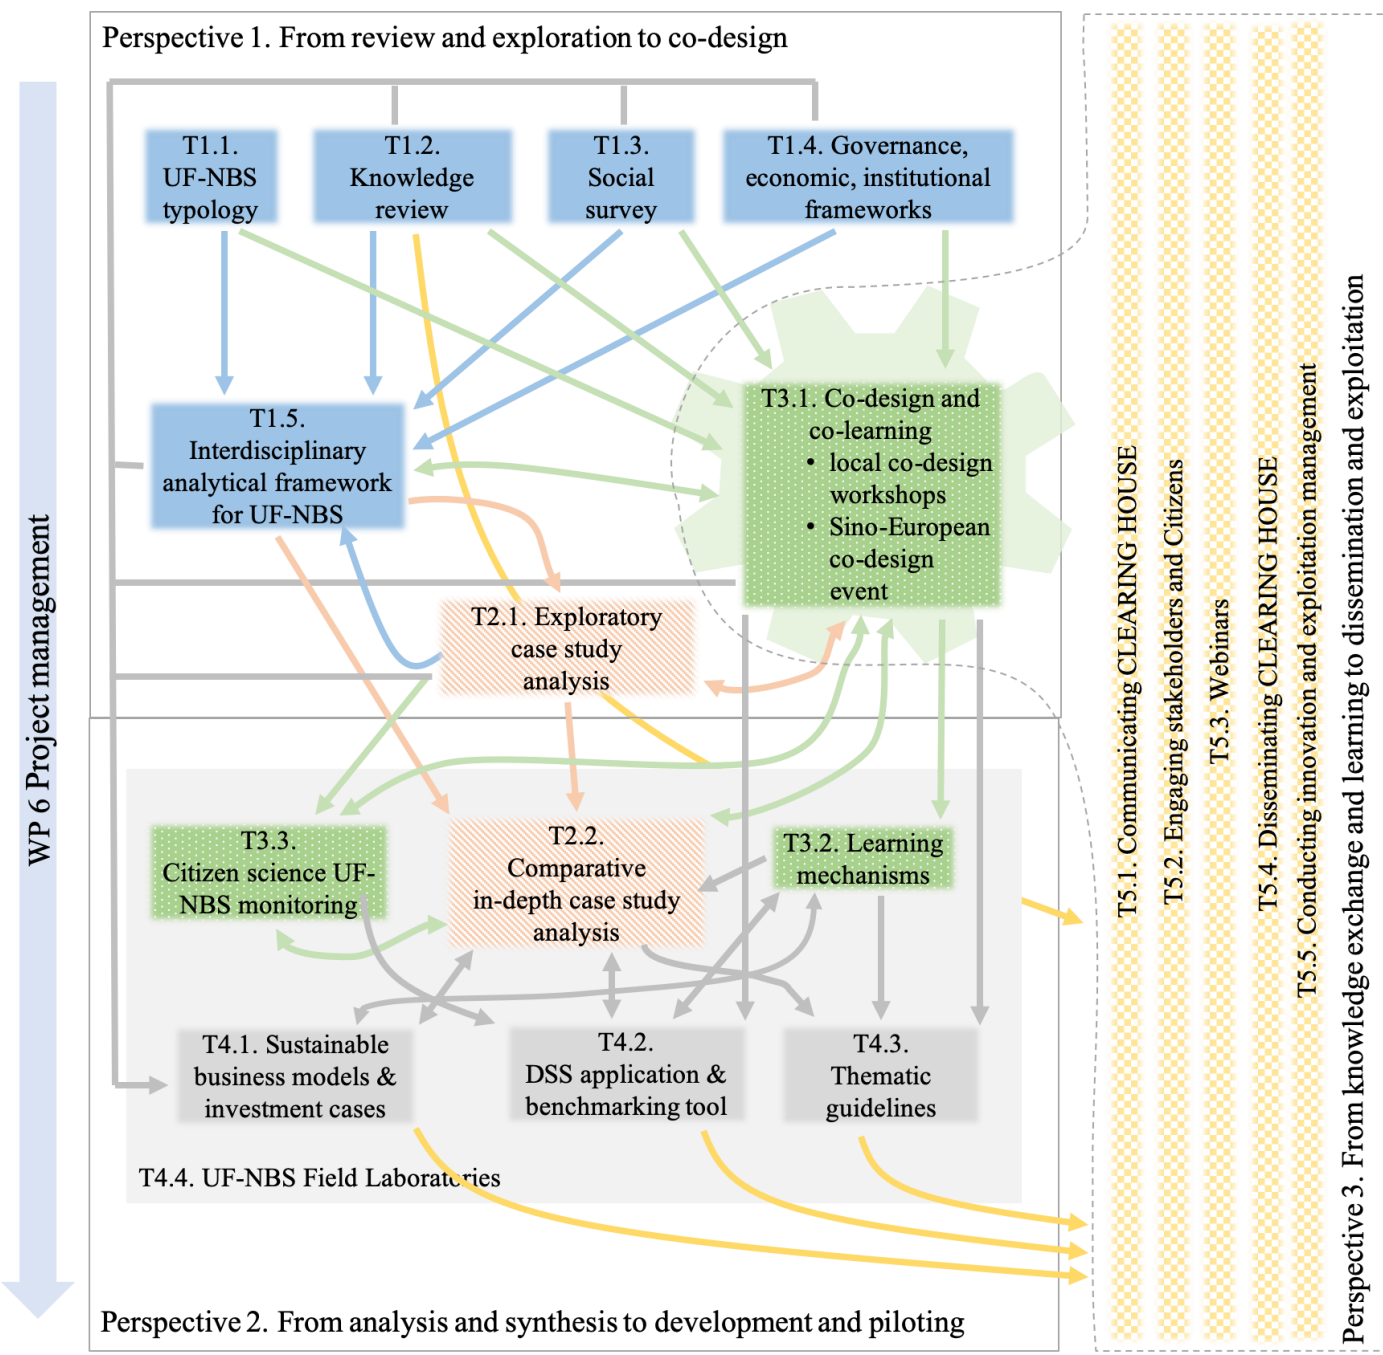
WP 6 Project management

Perspective 1. From review and exploration to co-design

T1.1. UF-NBS typology

T1.2. Knowledge review

T1.3. Social survey

T1.4. Governance, economic, institutional frameworks

T1.5. Interdisciplinary analytical framework for UF-NBS

T3.1. Co-design and co-learning
• local co-design workshops
• Sino-European co-design event

T2.1. Exploratory case study analysis

T3.3. Citizen science UF-NBS monitoring

T2.2. Comparative in-depth case study analysis

T3.2. Learning mechanisms

T4.1. Sustainable business models & investment cases

T4.2. DSS application & benchmarking tool

T4.3. Thematic guidelines

T4.4. UF-NBS Field Laboratories

Perspective 2. From analysis and synthesis to development and piloting

T5.1. Communicating CLEARING HOUSE

T5.2. Engaging stakeholders and Citizens

T5.3. Webinars

T5.4. Disseminating CLEARING HOUSE

T5.5. Conducting innovation and exploitation management

Perspective 3. From knowledge exchange and learning to dissemination and exploitation